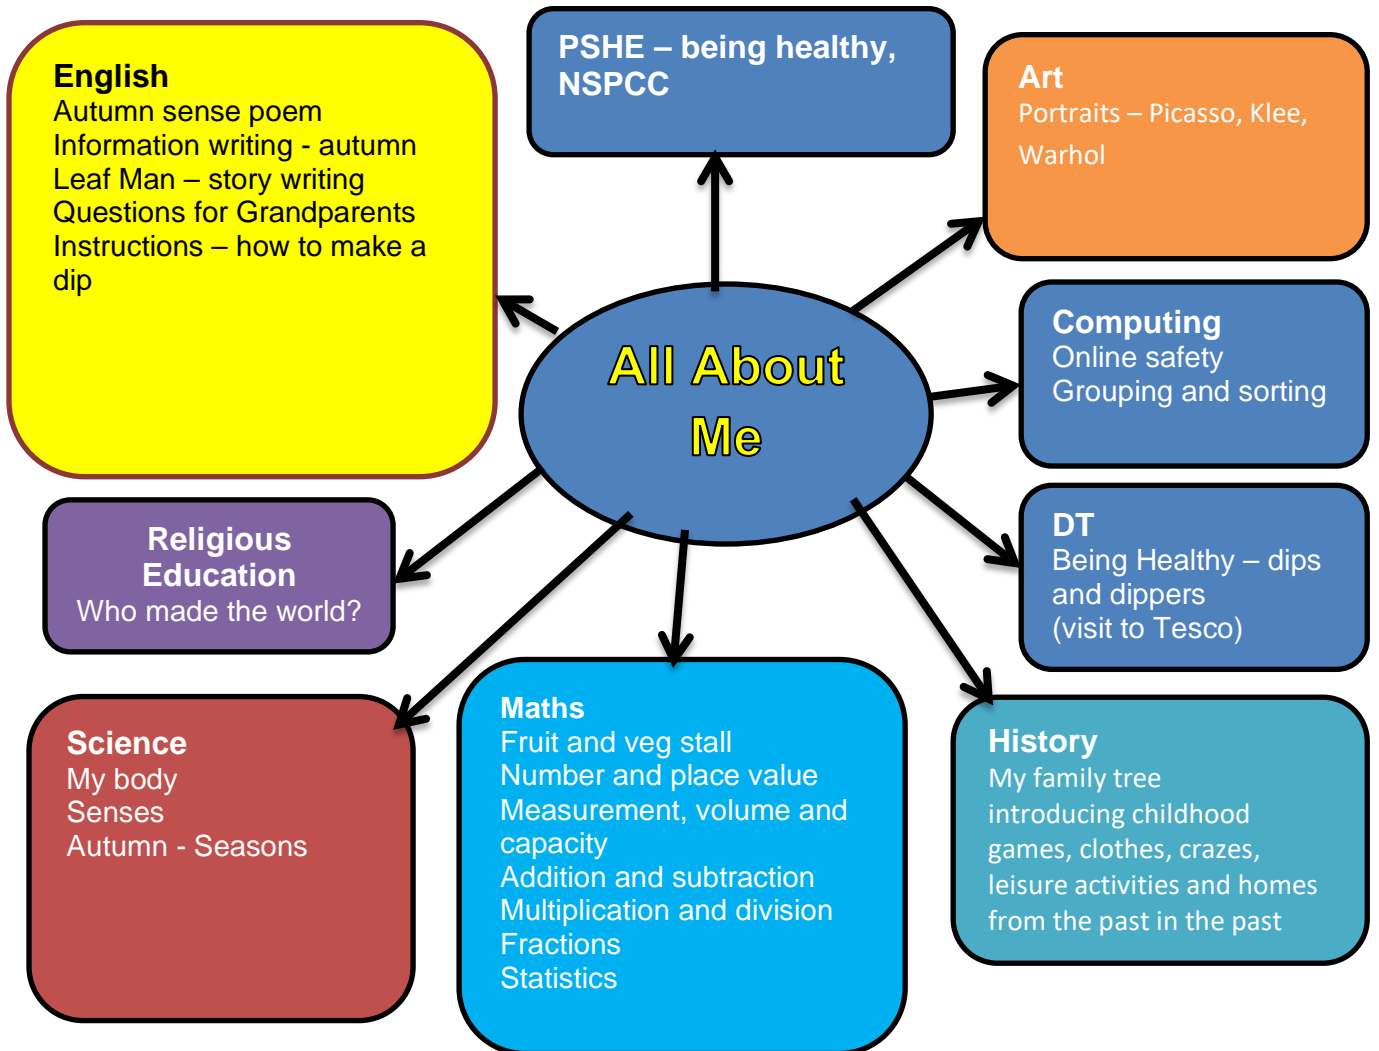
English
Autumn sense poem
Information writing - autumn
Leaf Man – story writing
Questions for Grandparents
Instructions – how to make a dip

PSHE – being healthy, NSPCC

Art
Portraits – Picasso, Klee, Warhol

All About Me

Computing
Online safety
Grouping and sorting

Religious Education
Who made the world?

DT
Being Healthy – dips and dippers
(visit to Tesco)

Science
My body
Senses
Autumn - Seasons

Maths
Fruit and veg stall
Number and place value
Measurement, volume and capacity
Addition and subtraction
Multiplication and division
Fractions
Statistics

History
My family tree
introducing childhood games, clothes, crazes, leisure activities and homes from the past in the past